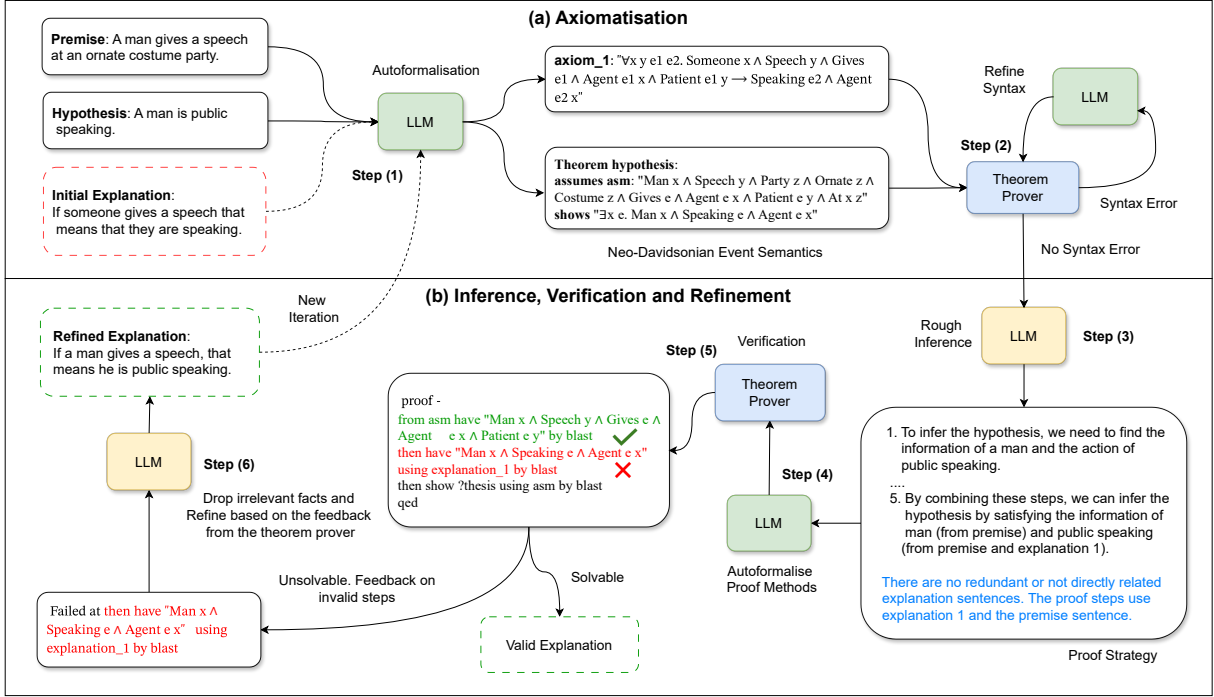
(a) Axiomatisation

Premise: A man gives a speech at an ornate costume party.

Hypothesis: A man is public speaking.

Initial Explanation: If someone gives a speech that means that they are speaking.

Autoformalisation

LLM

Step (1)

axiom_1: "∀x y e1 e2. Someone x ∧ Speech y ∧ Gives e1 ∧ Agent e1 x ∧ Patient e1 y ⟶ Speaking e2 ∧ Agent e2 x"

Theorem hypothesis:
assumes asm: "Man x ∧ Speech y ∧ Party z ∧ Ornate z ∧ Costume z ∧ Gives e ∧ Agent e x ∧ Patient e y ∧ At x z"
shows "∃x e. Man x ∧ Speaking e ∧ Agent e x"

Neo-Davidsonian Event Semantics

Refine Syntax

LLM

Step (2)

Theorem Prover

Syntax Error

No Syntax Error

(b) Inference, Verification and Refinement

New Iteration

Refined Explanation: If a man gives a speech, that means he is public speaking.

Rough Inference

LLM

Step (3)

Step (5)

Verification

Theorem Prover

proof -
from asm have "Man x ∧ Speech y ∧ Gives e ∧ Agent e x ∧ Patient e y" by blast
then have "Man x ∧ Speaking e ∧ Agent e x" using explanation_1 by blast
then show ?thesis using asm by blast
qed

LLM

Step (6)

Drop irrelevant facts and Refine based on the feedback from the theorem prover

Step (4)

LLM

Autoformalise Proof Methods

1. To infer the hypothesis, we need to find the information of a man and the action of public speaking.
....
5. By combining these steps, we can infer the hypothesis by satisfying the information of man (from premise) and public speaking (from premise and explanation 1).

There are no redundant or not directly related explanation sentences. The proof steps use explanation 1 and the premise sentence.

Unsolvable. Feedback on invalid steps

Solvable

Failed at then have "Man x ∧ Speaking e ∧ Agent e x" using explanation_1 by blast

Valid Explanation

Proof Strategy